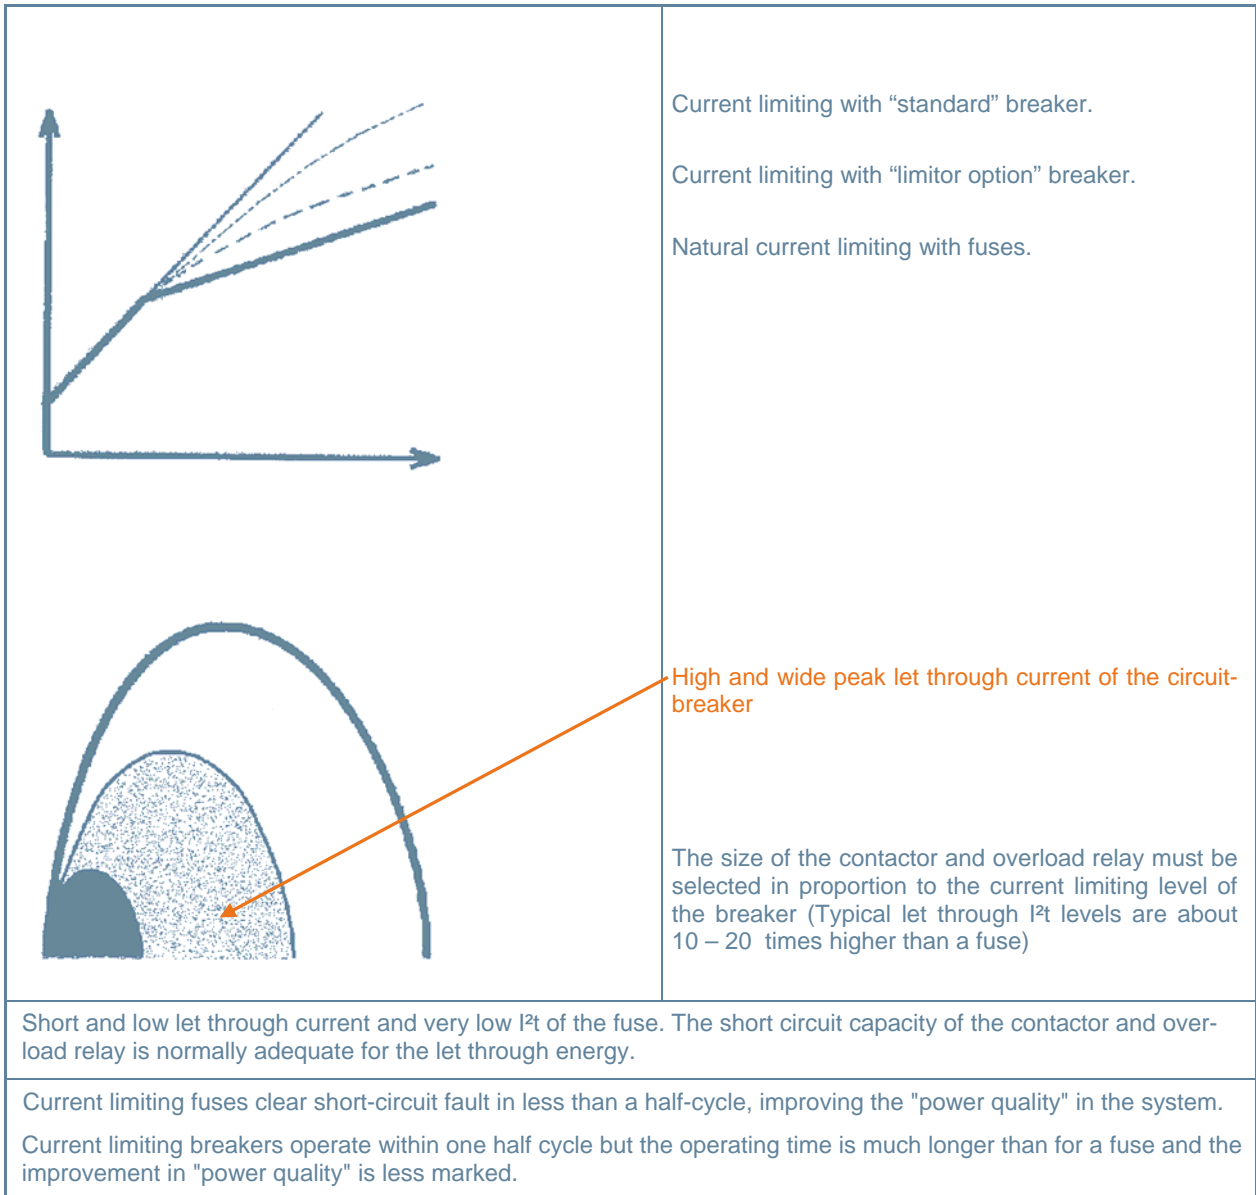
Current limiting with “standard” breaker.

Current limiting with “limitor option” breaker.

Natural current limiting with fuses.

High and wide peak let through current of the circuit-breaker

The size of the contactor and overload relay must be selected in proportion to the current limiting level of the breaker (Typical let through $I^2t$ levels are about 10 – 20 times higher than a fuse)

Short and low let through current and very low $I^2t$ of the fuse. The short circuit capacity of the contactor and overload relay is normally adequate for the let through energy.

Current limiting fuses clear short-circuit fault in less than a half-cycle, improving the "power quality" in the system.

Current limiting breakers operate within one half cycle but the operating time is much longer than for a fuse and the improvement in "power quality" is less marked.